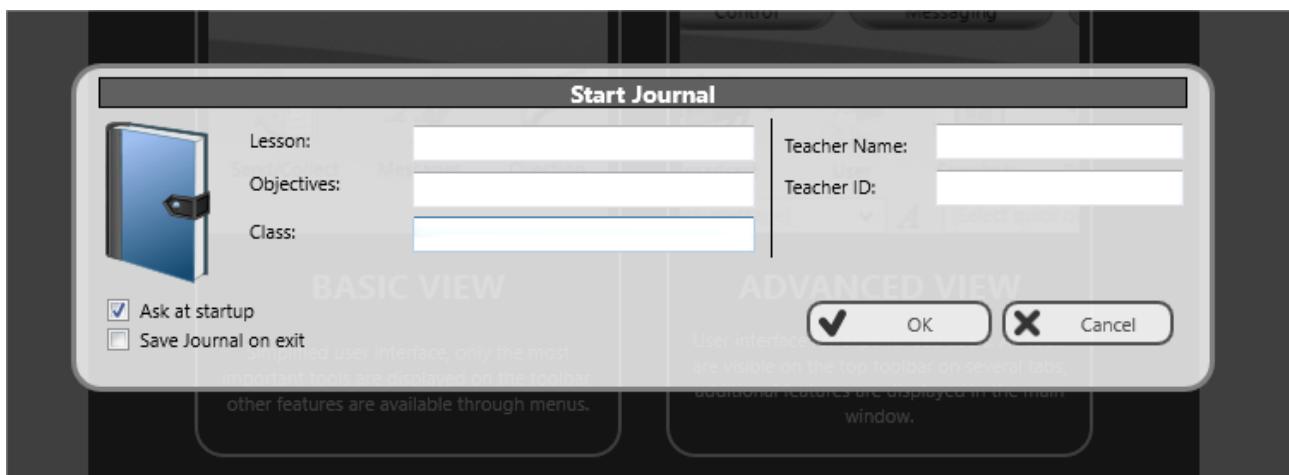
Control Messaging

Start Journal

Lesson:
Objectives:
Class:

Teacher Name:
Teacher ID:

Send/Collect Messaging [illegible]

Select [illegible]

BASIC VIEW

ADVANCED VIEW

Ask at startup
Save Journal on exit

OK
Cancel

Simplified user interface, only the most important tools are displayed on the toolbar other features are available through menus.

User interface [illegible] are visible on the top toolbar on several tabs, additional features are displayed in the main window.